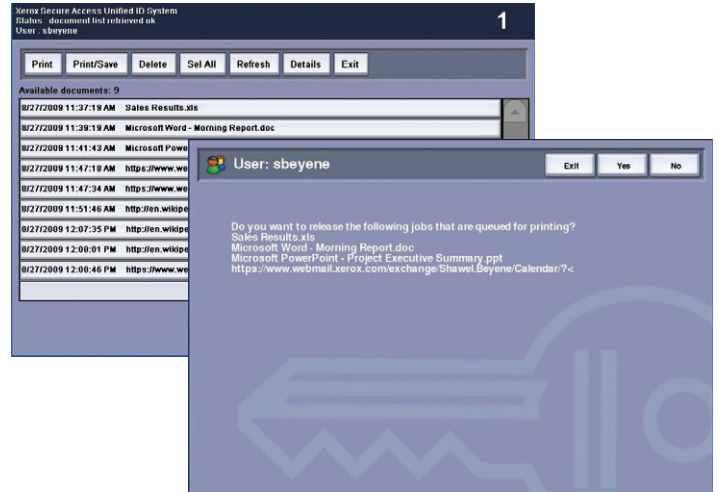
Xerox Secure Access Unified ID System
Status : document list retrieved ok
User : sbeyene

1

Print | Print/Save | Delete | Sel All | Refresh | Details | Exit

Available documents: 9

8/27/2009 11:37:19 AM Sales Results.xls
8/27/2009 11:38:19 AM Microsoft Word - Morning Report.doc
8/27/2009 11:41:43 AM Microsoft Powe
8/27/2009 11:47:18 AM https://www.we
8/27/2009 11:47:34 AM https://www.we
8/27/2009 11:51:46 AM http://en.wikipe
8/27/2009 12:07:35 PM http://en.wikipe
8/27/2009 12:08:01 PM http://en.wikipe
8/27/2009 12:08:46 PM https://www.we

User: sbeyene

Exit | Yes | No

Do you want to release the following jobs that are queued for printing?
Sales Results.xls
Microsoft Word - Morning Report.doc
Microsoft PowerPoint - Project Executive Summary.ppt
https://www.webmail.xerox.com/exchange/Shawel.Beyene/Calendar/?<